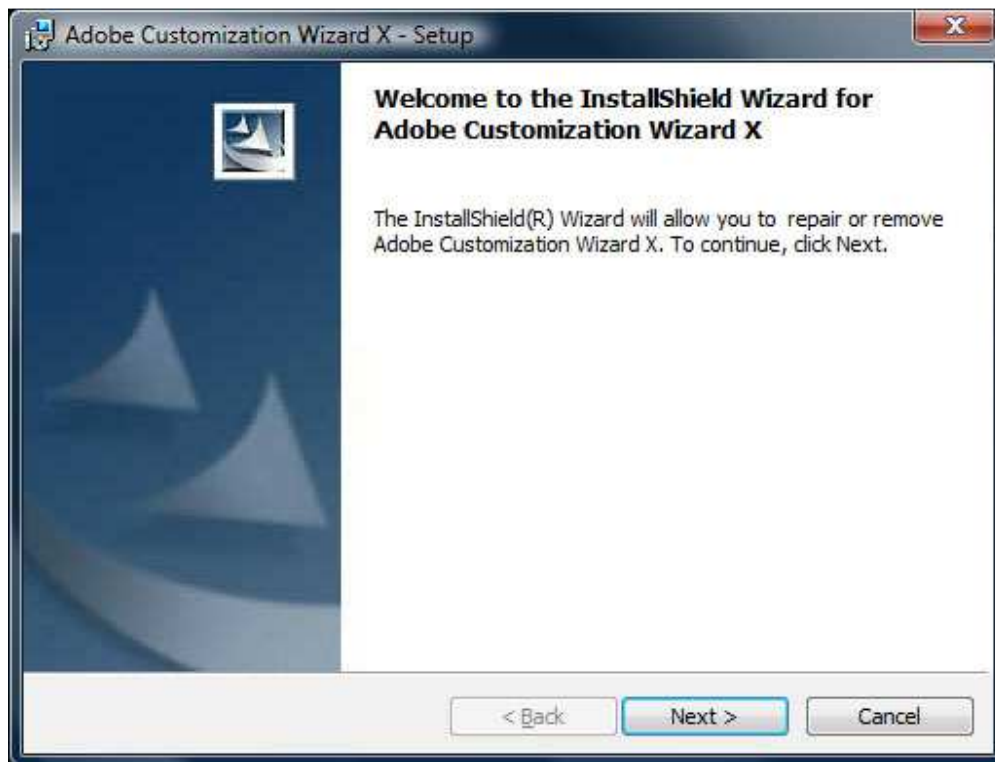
Adobe Customization Wizard X - Setup

Welcome to the InstallShield Wizard for Adobe Customization Wizard X

The InstallShield(R) Wizard will allow you to repair or remove Adobe Customization Wizard X. To continue, click Next.

< Back

Next >

Cancel